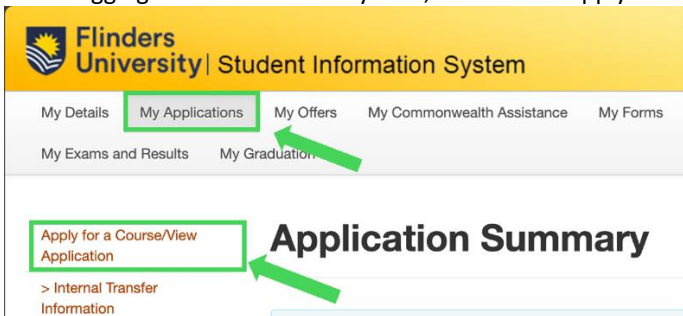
Flinders University | Student Information System

My Details My Applications My Offers My Commonwealth Assistance My Forms

My Exams and Results My Graduation

Apply for a Course/View Application

> Internal Transfer Information

Application Summary